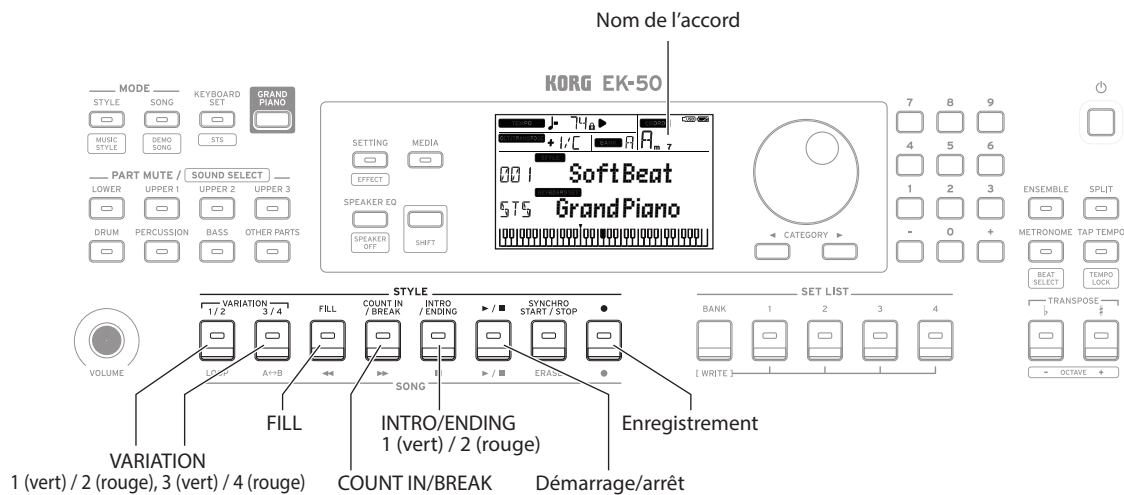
Nom de l'accord

KORG EK-50

MODE
STYLE
MUSIC STYLE
SONG
DEMO SONG
KEYBOARD SET
STS
GRAND PIANO

SETTING
EFFECT
MEDIA

PART MUTE / SOUND SELECT
LOWER
UPPER 1
UPPER 2
UPPER 3
DRUM
PERCUSSION
BASS
OTHER PARTS

SPEAKER EQ
SPEAKER OFF
SHIFT

♩= 74
+ 1/C
A m7
001 SoftBeat
STS GrandPiano

◄ CATEGORY ►

7 8 9
4 5 6
1 2 3
- 0 +

ENSEMBLE
SPLIT
METRONOME
BEAT SELECT
TAP TEMPO
TEMPO LOCK

STYLE
VARIATION
1 / 2
3 / 4
FILL
COUNT IN / BREAK
INTRO / ENDING
► / ■
SYNCHRO START / STOP
●

LOOP
A↔B
◄◄
►►
■
► / ■
ERASE
●
SONG

VOLUME

SET LIST
BANK
1
2
3
4
[ WRITE ]

TRANSPOSE
♭
♯
− OCTAVE +

FILL
INTRO/ENDING
1 (vert) / 2 (rouge)
Enregistrement
VARIATION
1 (vert) / 2 (rouge), 3 (vert) / 4 (rouge)
COUNT IN/BREAK
Démarrage/arrêt